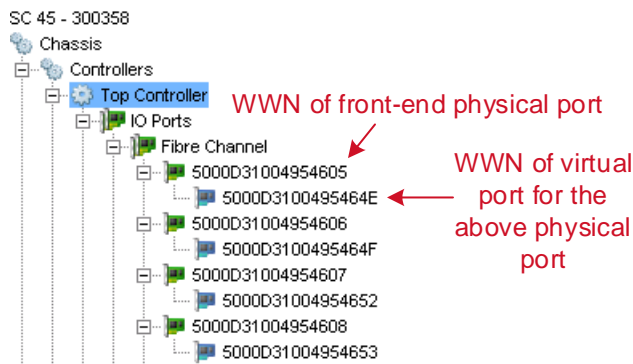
SC 45 - 300358
Chassis
Controllers
Top Controller
IO Ports
Fibre Channel
5000D31004954605
5000D3100495464E
5000D31004954606
5000D3100495464F
5000D31004954607
5000D31004954652
5000D31004954608
5000D31004954653

WWN of front-end physical port

WWN of virtual port for the above physical port